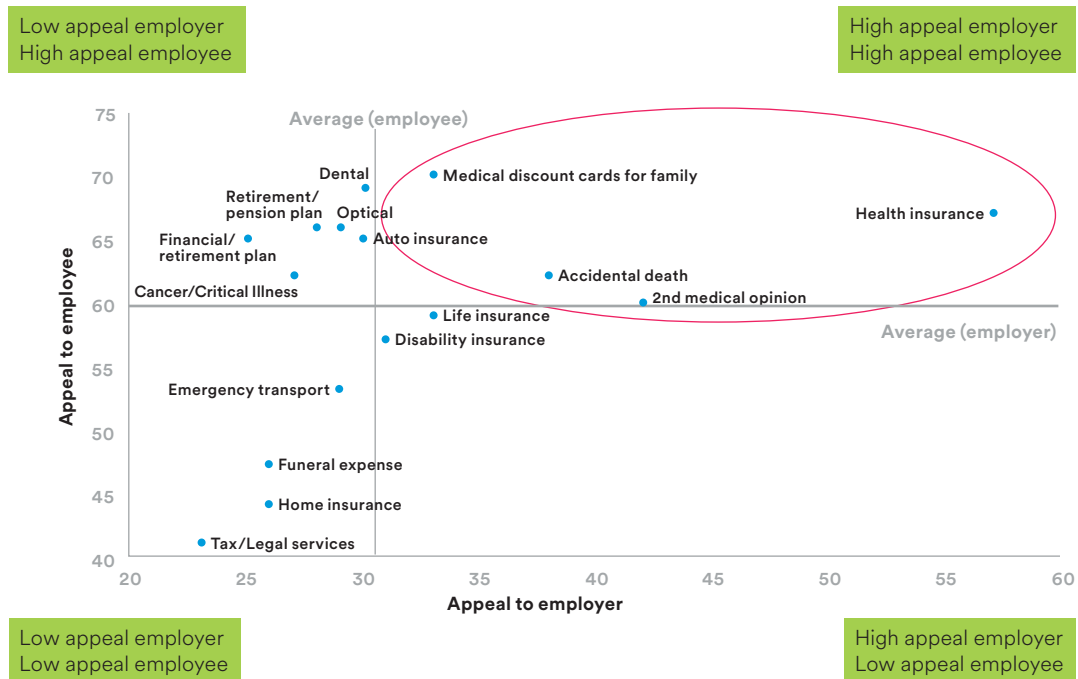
Low appeal employer
High appeal employee

High appeal employer
High appeal employee

Average (employee)

Dental
Medical discount cards for family
Retirement/ pension plan
Optical
Health insurance
Financial/ retirement plan
Auto insurance
Accidental death
Cancer/Critical Illness
2nd medical opinion
Life insurance
Average (employer)
Disability insurance
Emergency transport
Funeral expense
Home insurance
Tax/Legal services

Appeal to employee
75
70
65
60
55
50
45
40

20 25 30 35 40 45 50 55 60
Appeal to employer

Low appeal employer
Low appeal employee

High appeal employer
Low appeal employee